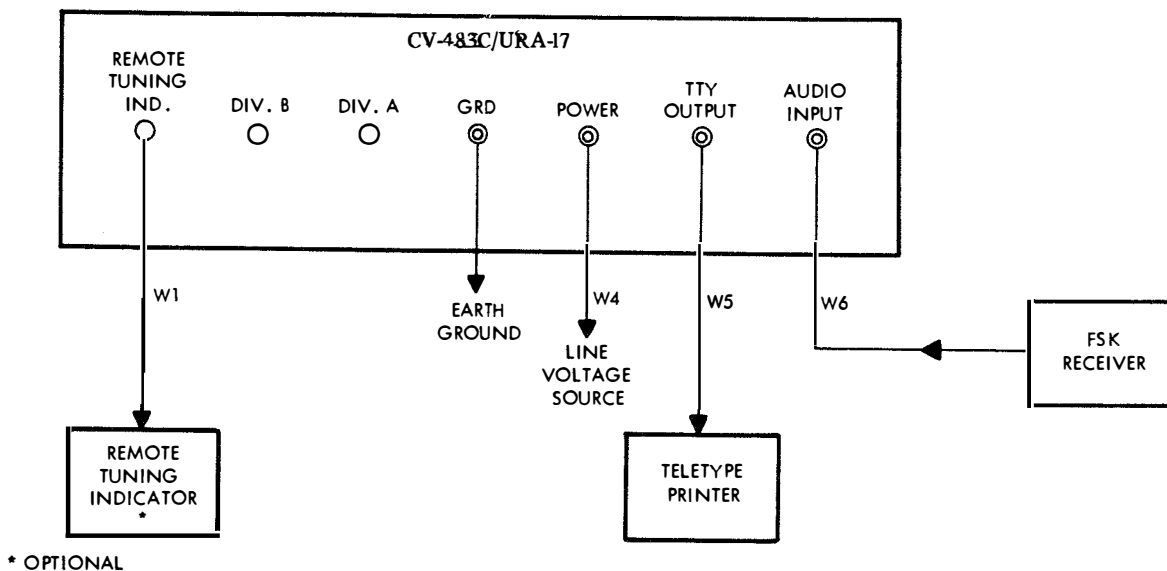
CV-483C/URA-17

REMOTE TUNING IND.

DIV. B

DIV. A

GRD

POWER

TTY OUTPUT

AUDIO INPUT

W1

EARTH GROUND

W4

LINE VOLTAGE SOURCE

W5

W6

FSK RECEIVER

REMOTE TUNING INDICATOR *

TELETYPE PRINTER

* OPTIONAL